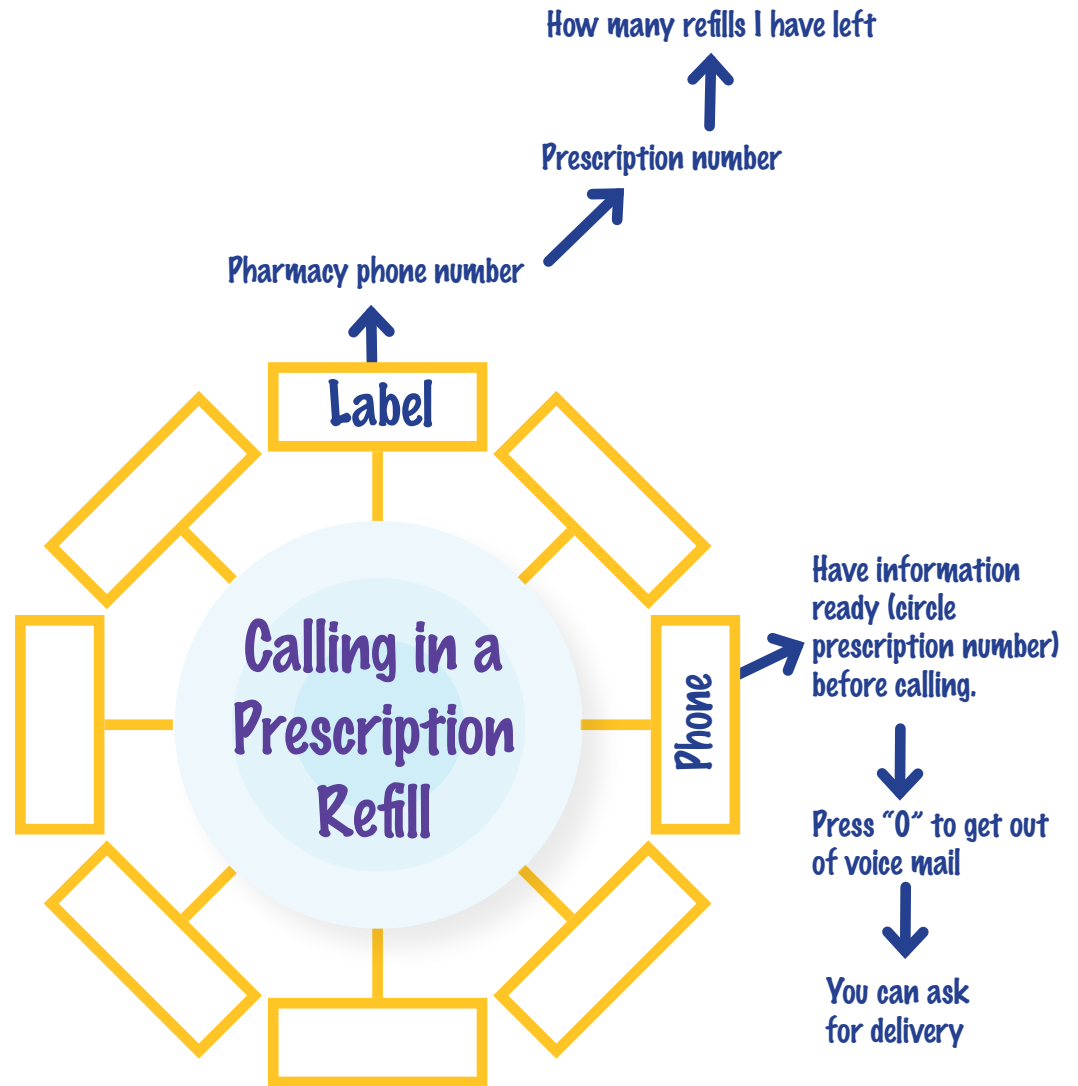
How many refills I have left

Prescription number

Pharmacy phone number

Label

Calling in a Prescription Refill

Phone

Have information ready (circle prescription number) before calling.

Press "0" to get out of voice mail

You can ask for delivery